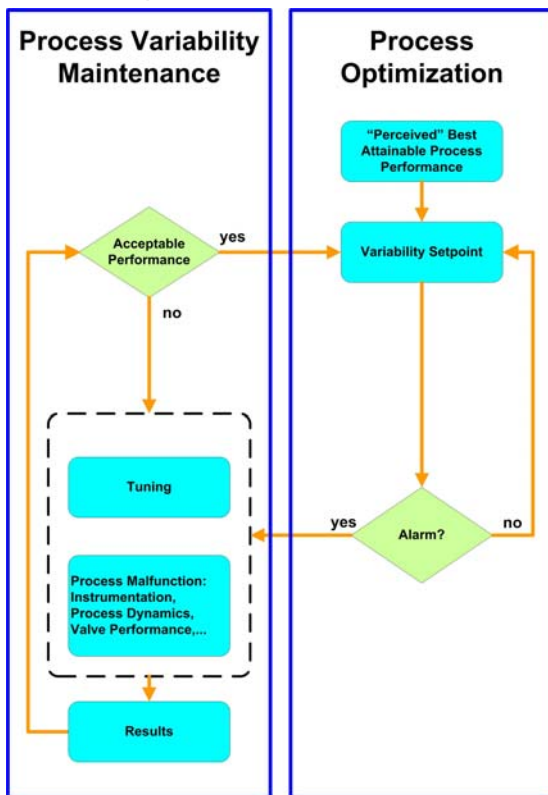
Process Variability Maintenance

Process Optimization

"Perceived" Best Attainable Process Performance

Acceptable Performance

yes

Variability Setpoint

no

Tuning

yes

Alarm?

no

Process Malfunction: Instrumentation, Process Dynamics, Valve Performance,...

Results